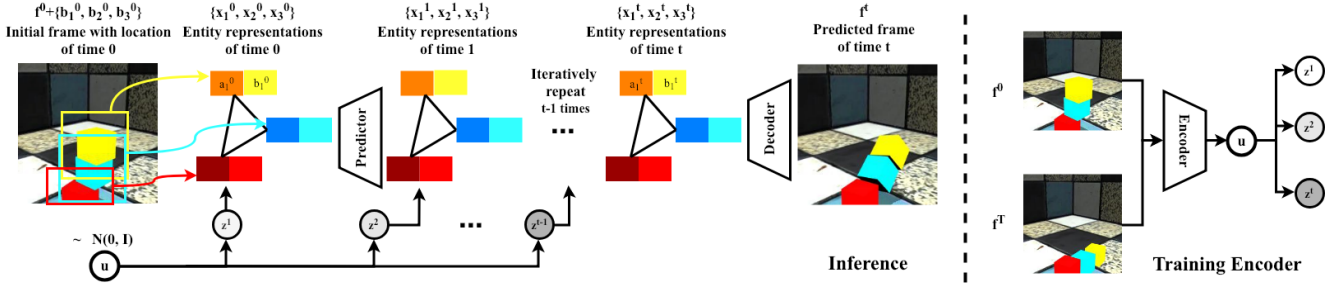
$f^0$+{$b_1^0$, $b_2^0$, $b_3^0$}
Initial frame with location of time 0

{$x_1^0$, $x_2^0$, $x_3^0$}
Entity representations of time 0

{$x_1^1$, $x_2^1$, $x_3^1$}
Entity representations of time 1

{$x_1^t$, $x_2^t$, $x_3^t$}
Entity representations of time t

$f^t$
Predicted frame of time t

$a_1^0$ $b_1^0$

Predictor

Iteratively repeat t-1 times

...

$a_1^t$ $b_1^t$

Decoder

~ N(0, I)

u

$z^1$

$z^2$

...

$z^{t-1}$

Inference

$f^0$

$f^T$

Encoder

u

$z^1$

$z^2$

$z^t$

Training Encoder